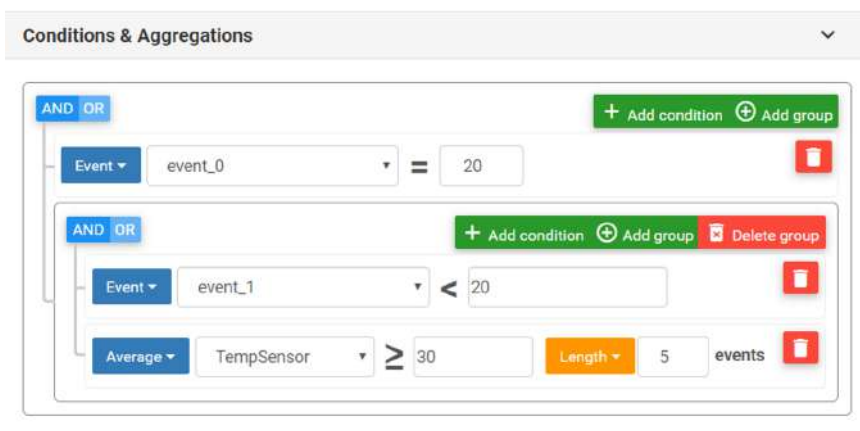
Conditions & Aggregations

AND OR

+ Add condition ⊕ Add group

Event ▾ event_0 ▾ = 20

AND OR

+ Add condition ⊕ Add group Delete group

Event ▾ event_1 ▾ < 20

Average ▾ TempSensor ▾ ≥ 30 Length ▾ 5 events